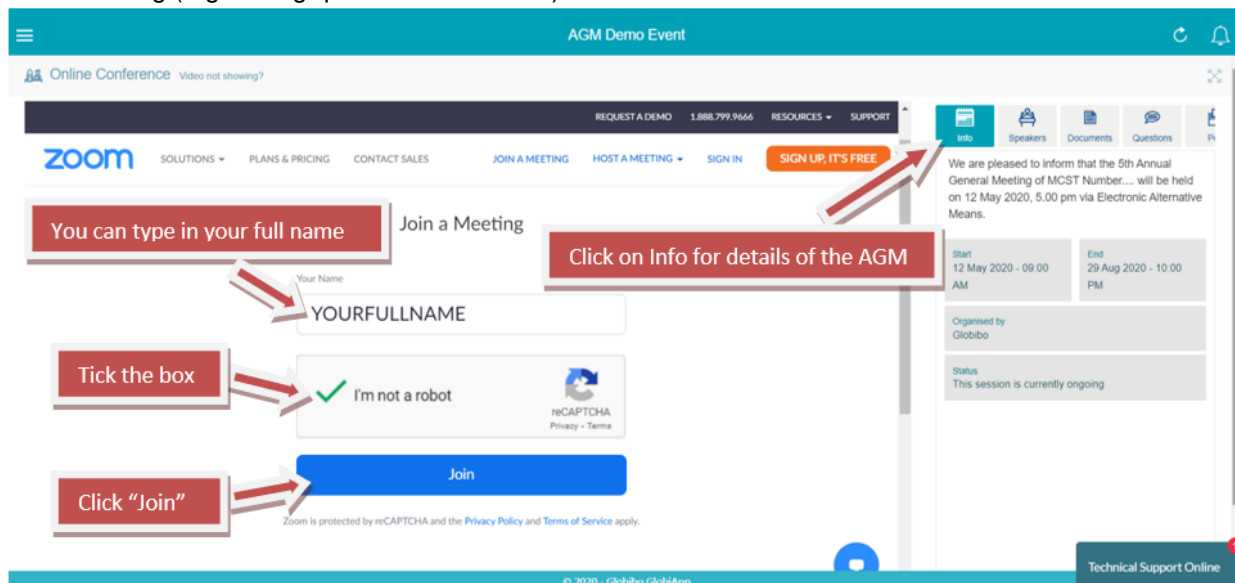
AGM Demo Event

Online Conference Video not showing?

REQUEST A DEMO 1.888.799.9666 RESOURCES SUPPORT

zoom SOLUTIONS PLANS & PRICING CONTACT SALES JOIN A MEETING HOST A MEETING SIGN IN SIGN UP, IT'S FREE

You can type in your full name

Join a Meeting

Your Name

YOURFULLNAME

Tick the box

I'm not a robot

reCAPTCHA
Privacy - Terms

Click "Join"

Join

Zoom is protected by reCAPTCHA and the Privacy Policy and Terms of Service apply.

Click on Info for details of the AGM

Info Speakers Documents Questions

We are pleased to inform that the 5th Annual General Meeting of MCST Number.... will be held on 12 May 2020, 5.00 pm via Electronic Alternative Means.

Start
12 May 2020 - 09:00 AM

End
29 Aug 2020 - 10:00 PM

Organised by
Globibo

Status
This session is currently ongoing

Technical Support Online

© 2020 - Globibo GlobiApp